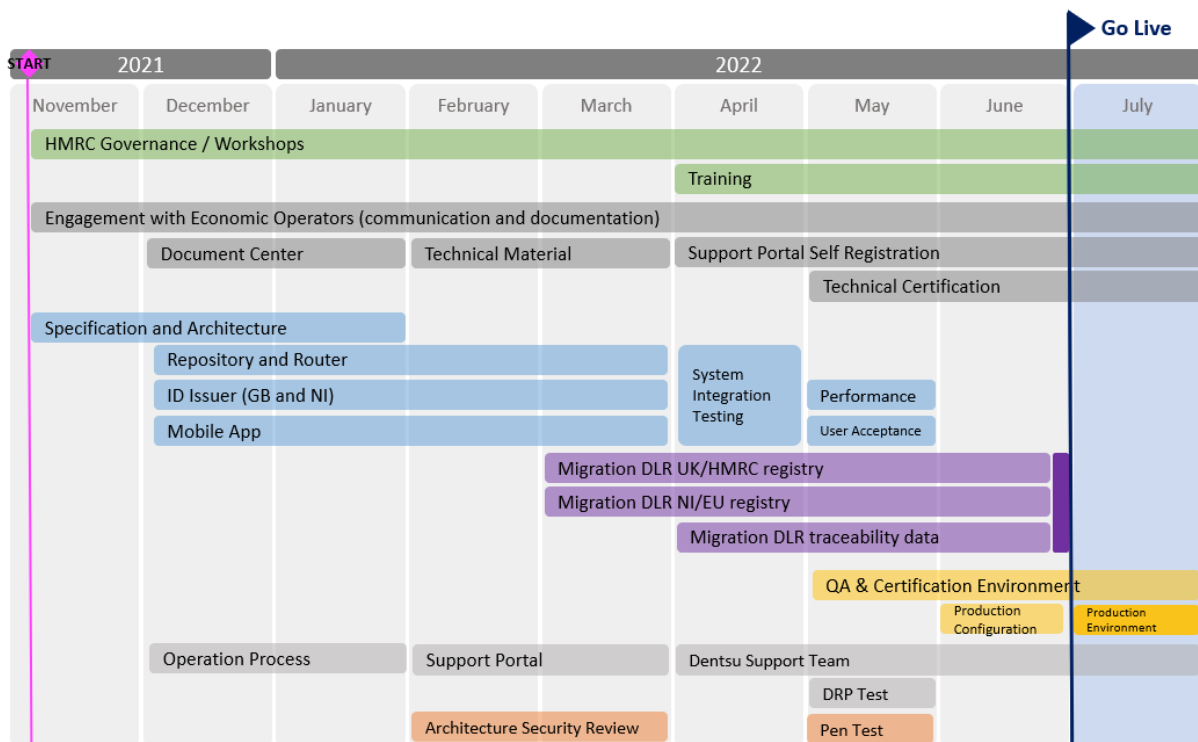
Go Live

START

2021

2022

November

December

January

February

March

April

May

June

July

HMRC Governance / Workshops

Training

Engagement with Economic Operators (communication and documentation)

Document Center

Technical Material

Support Portal Self Registration

Technical Certification

Specification and Architecture

Repository and Router

ID Issuer (GB and NI)

Mobile App

System Integration Testing

Performance

User Acceptance

Migration DLR UK/HMRC registry

Migration DLR NI/EU registry

Migration DLR traceability data

QA & Certification Environment

Production Configuration

Production Environment

Operation Process

Support Portal

Dentsu Support Team

DRP Test

Architecture Security Review

Pen Test